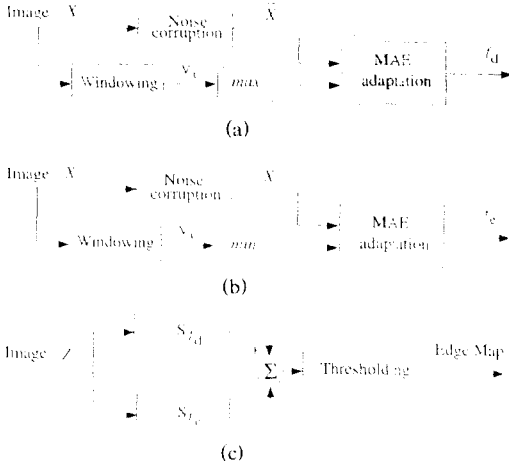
Image $X$

Noise corruption

$\tilde{X}$

Windowing

$X_c$

$max$

MAE adaptation

$t_d$

(a)

Image $X$

Noise corruption

$\tilde{X}$

Windowing

$X_c$

$min$

MAE adaptation

$t_e$

(b)

Image $Z$

$S_{t_d}$

$\Sigma$

Thresholding

Edge Map

$S_{t_e}$

(c)